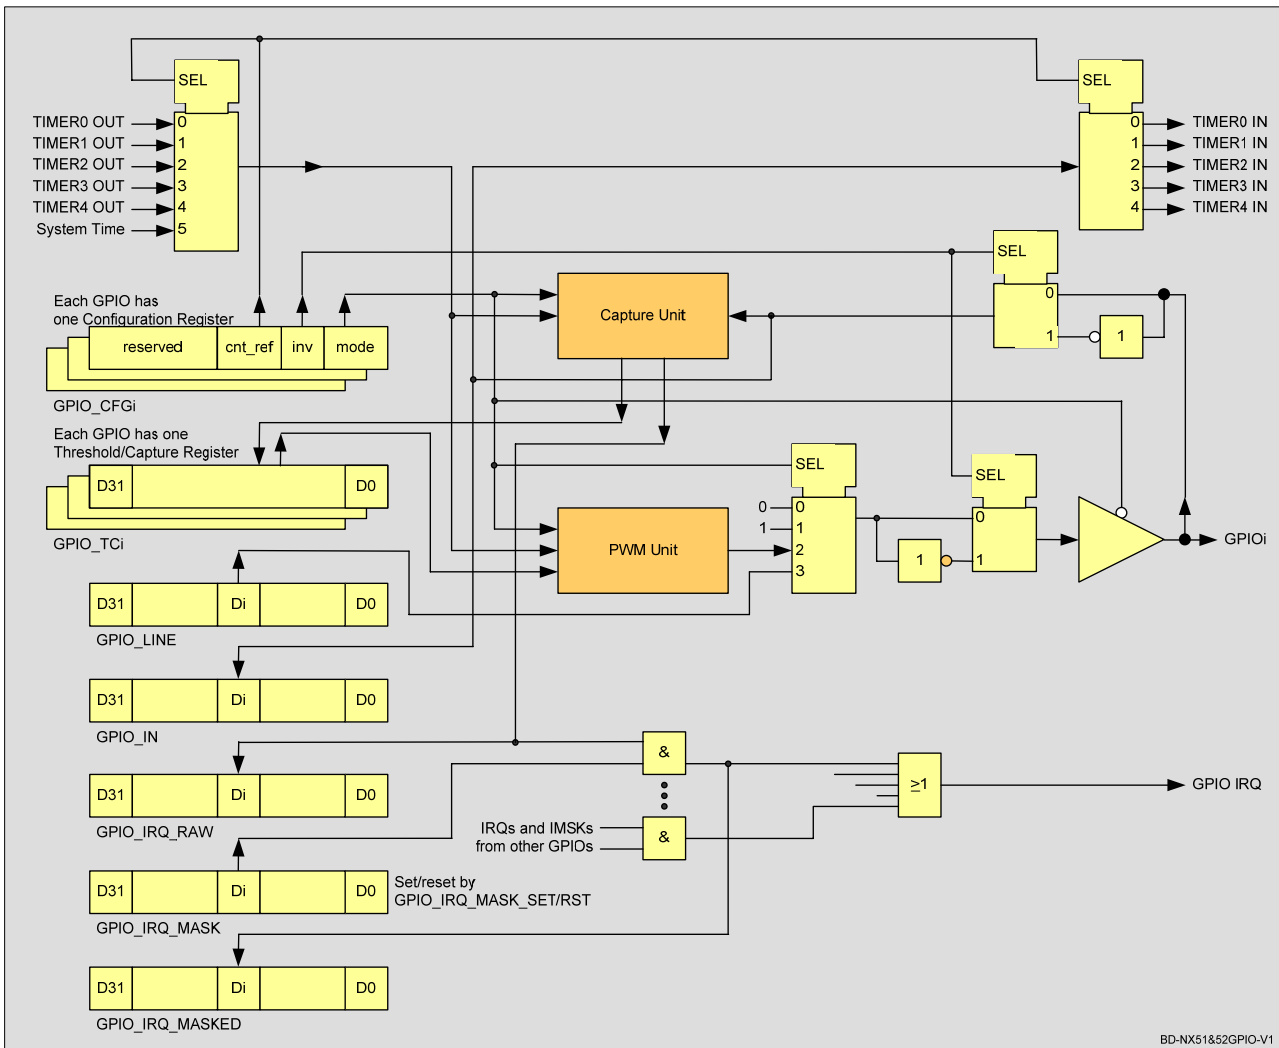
SEL
TIMER0 OUT
TIMER1 OUT
TIMER2 OUT
TIMER3 OUT
TIMER4 OUT
System Time
0
1
2
3
4
5

SEL
0
1
2
3
4
TIMER0 IN
TIMER1 IN
TIMER2 IN
TIMER3 IN
TIMER4 IN

SEL
0
1
1

Each GPIO has one Configuration Register

| reserved | cnt_ref | inv | mode |
|---|---|---|---|

GPIO_CFGi

Capture Unit

Each GPIO has one Threshold/Capture Register

| D31 | D0 |
|---|---|

GPIO_TCi

SEL
0
1
2
3
PWM Unit

SEL
0
1
1

GPIOi

| D31 | Di | D0 |
|---|---|---|

GPIO_LINE

| D31 | Di | D0 |
|---|---|---|

GPIO_IN

&

| D31 | Di | D0 |
|---|---|---|

GPIO_IRQ_RAW

IRQs and IMSKs from other GPIOs
&
≥1
GPIO IRQ

| D31 | Di | D0 |
|---|---|---|

Set/reset by GPIO_IRQ_MASK_SET/RST

GPIO_IRQ_MASK

| D31 | Di | D0 |
|---|---|---|

GPIO_IRQ_MASKED

BD-NX51&52GPIO-V1